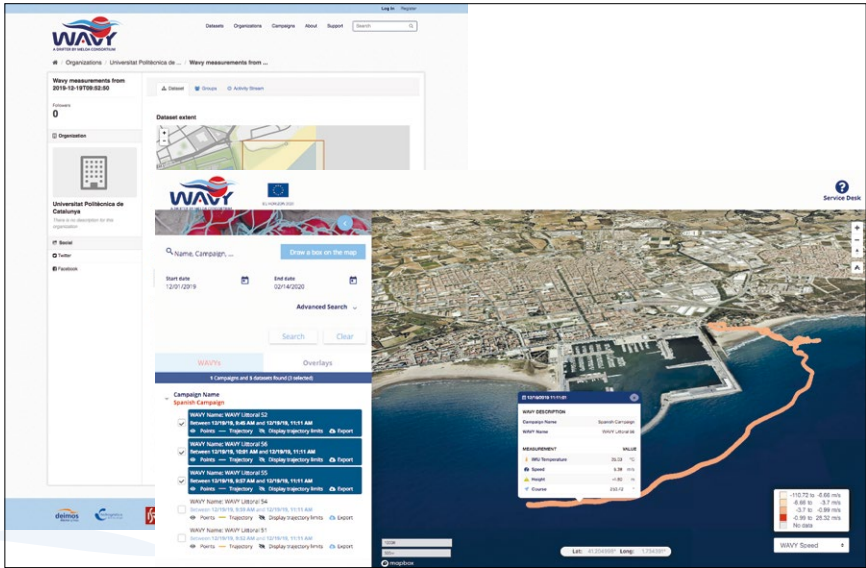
Log In Register

WAVY
A DRIFTER BY MELOA CONSORTIUM

Datasets Organizations Campaigns About Support Search

Organizations / Universitat Politècnica de ... / Wavy measurements from ...

Wavy measurements from 2019-12-19T09:52:50

Followers
0

Organization

Universitat Politècnica de Catalunya

There is no description for this organization

Social

Twitter

Facebook

Dataset Groups Activity Stream

Dataset extent

WAVY

EU HORIZON 2020

Service Desk

Name, Campaign, ...

Draw a box on the map

Start date
12/01/2019

End date
02/14/2020

Advanced Search

Search Clear

WAVYs Overlays

1 Campaigns and 5 datasets found (3 selected)

Campaign Name
Spanish Campaign

WAVY Name: WAVY Littoral 52
Between 12/19/19, 9:45 AM and 12/19/19, 11:11 AM
Points Trajectory Display trajectory limits Export

WAVY Name: WAVY Littoral 56
Between 12/19/19, 10:01 AM and 12/19/19, 11:11 AM
Points Trajectory Display trajectory limits Export

WAVY Name: WAVY Littoral 55
Between 12/19/19, 9:57 AM and 12/19/19, 11:11 AM
Points Trajectory Display trajectory limits Export

WAVY Name: WAVY Littoral 54
Between 12/19/19, 9:55 AM and 12/19/19, 11:11 AM
Points Trajectory Display trajectory limits Export

WAVY Name: WAVY Littoral 51
Between 12/19/19, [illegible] AM and 12/19/19, 11:11 AM
Points Trajectory Display trajectory limits Export

deimos

12/19/2019 11:11:01

WAVY DESCRIPTION

Campaign Name Spanish Campaign

WAVY Name WAVY Littoral

MEASUREMENT VALUE

IMU Temperature 26.03 °C

Speed 4.39 m/s

Height -1.92 m

Course 253.72 °

-110.72 to -6.66 m/s
-6.66 to -3.7 m/s
-3.7 to -0.99 m/s
-0.99 to 28.32 m/s
No data

WAVY Speed

Lat: 41.204988° Long: 1.734190°

mapbox